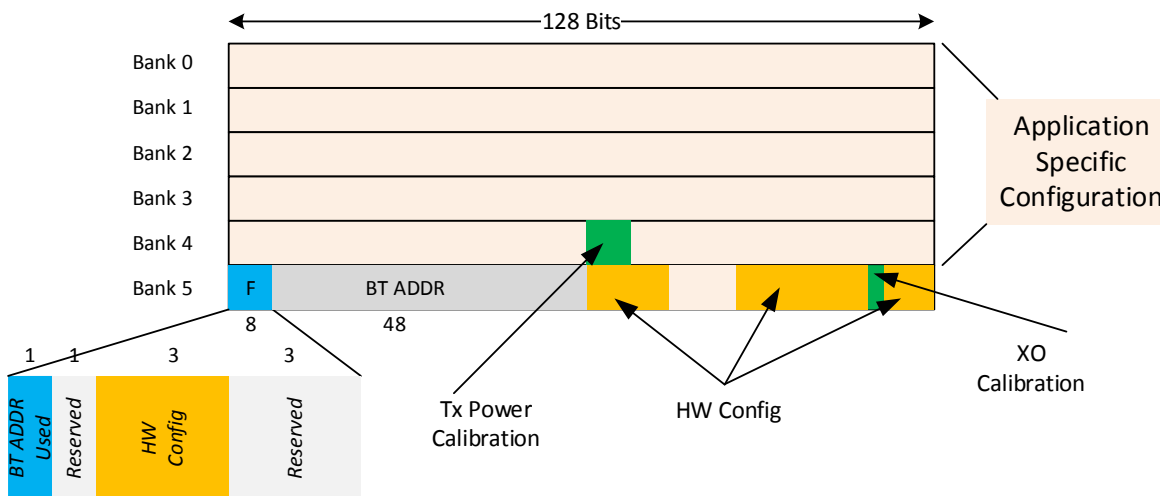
128 Bits

Bank 0
Bank 1
Bank 2
Bank 3
Bank 4
Bank 5

F
BT ADDR
8
48

Application Specific Configuration

1 1 3 3

BT ADDR Used
Reserved
HW Config
Reserved

Tx Power Calibration

HW Config

XO Calibration